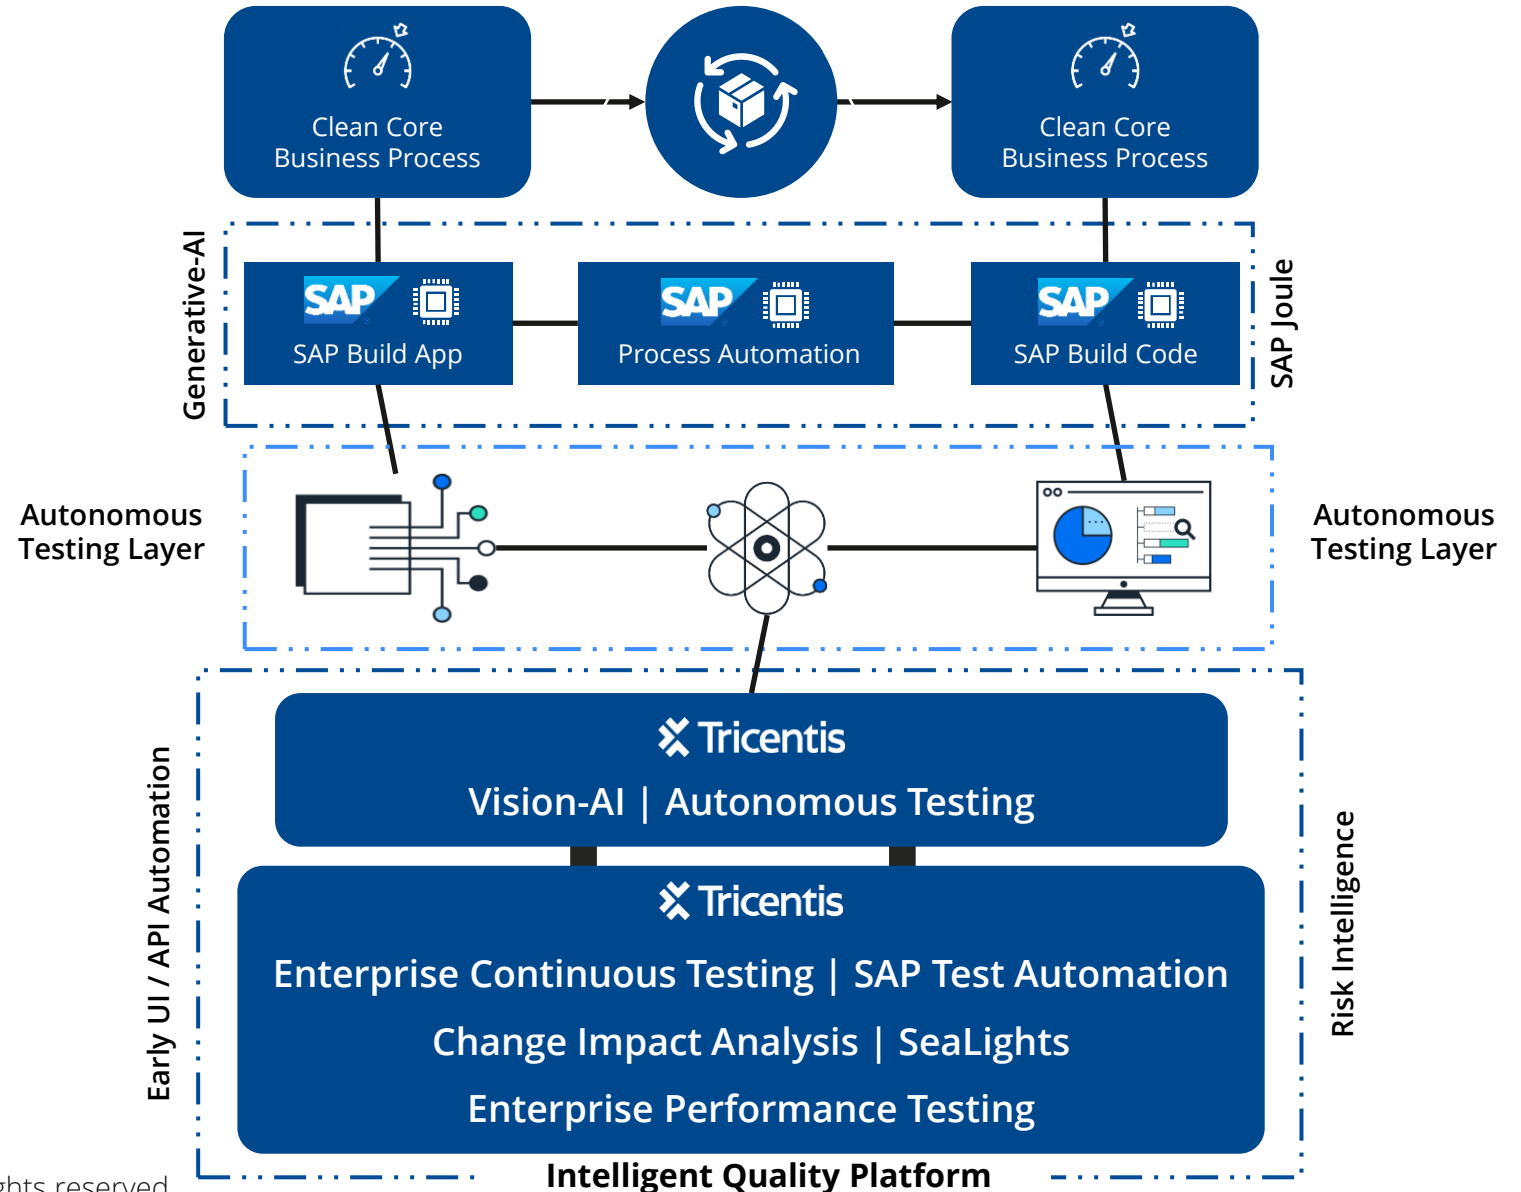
Clean Core Business Process

Clean Core Business Process

Generative-AI

SAP Joule

SAP
SAP Build App

SAP
Process Automation

SAP
SAP Build Code

Autonomous Testing Layer

Autonomous Testing Layer

Early UI / API Automation

Risk Intelligence

Tricentis
Vision-AI | Autonomous Testing

Tricentis
Enterprise Continuous Testing | SAP Test Automation
Change Impact Analysis | SeaLights
Enterprise Performance Testing

Intelligent Quality Platform

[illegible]ghts reserved